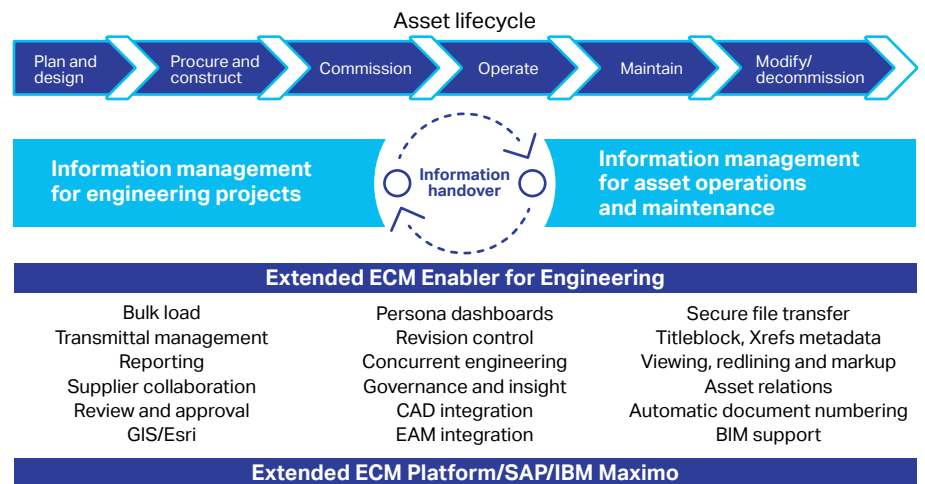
Asset lifecycle

Plan and design

Procure and construct

Commission

Operate

Maintain

Modify/ decommission

Information management for engineering projects

Information handover

Information management for asset operations and maintenance

Extended ECM Enabler for Engineering

Bulk load
Transmittal management
Reporting
Supplier collaboration
Review and approval
GIS/Esri

Persona dashboards
Revision control
Concurrent engineering
Governance and insight
CAD integration
EAM integration

Secure file transfer
Titleblock, Xrefs metadata
Viewing, redlining and markup
Asset relations
Automatic document numbering
BIM support

Extended ECM Platform/SAP/IBM Maximo